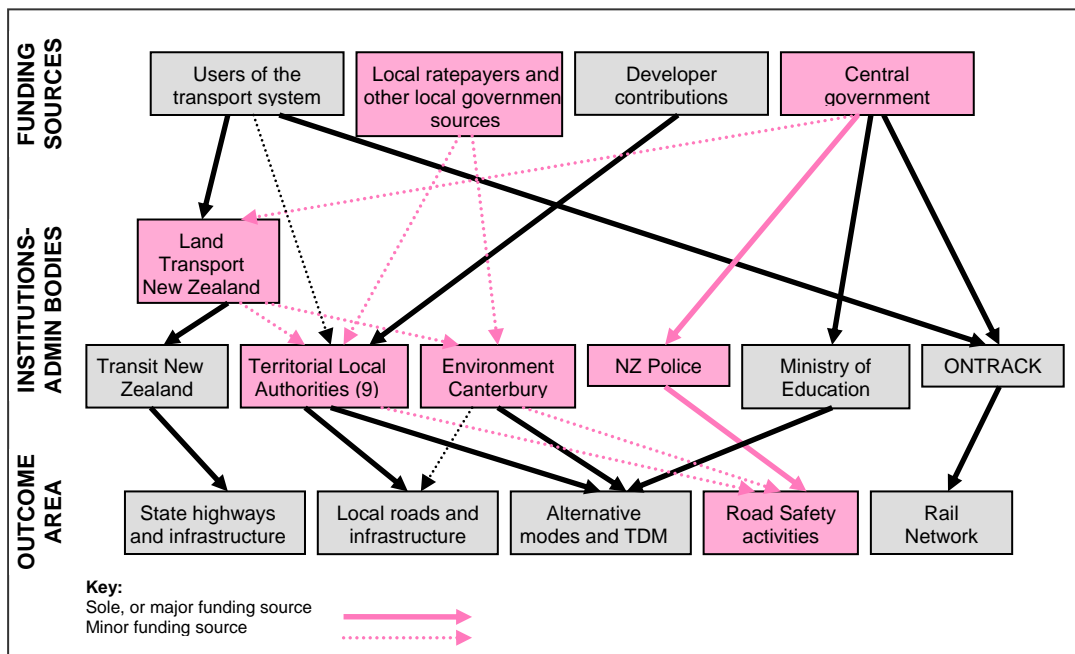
FUNDING SOURCES

Users of the transport system

Local ratepayers and other local governmen sources

Developer contributions

Central government

INSTITUTIONS-ADMIN BODIES

Land Transport New Zealand

Transit New Zealand

Territorial Local Authorities (9)

Environment Canterbury

NZ Police

Ministry of Education

ONTRACK

OUTCOME AREA

State highways and infrastructure

Local roads and infrastructure

Alternative modes and TDM

Road Safety activities

Rail Network

Key:
Sole, or major funding source
Minor funding source